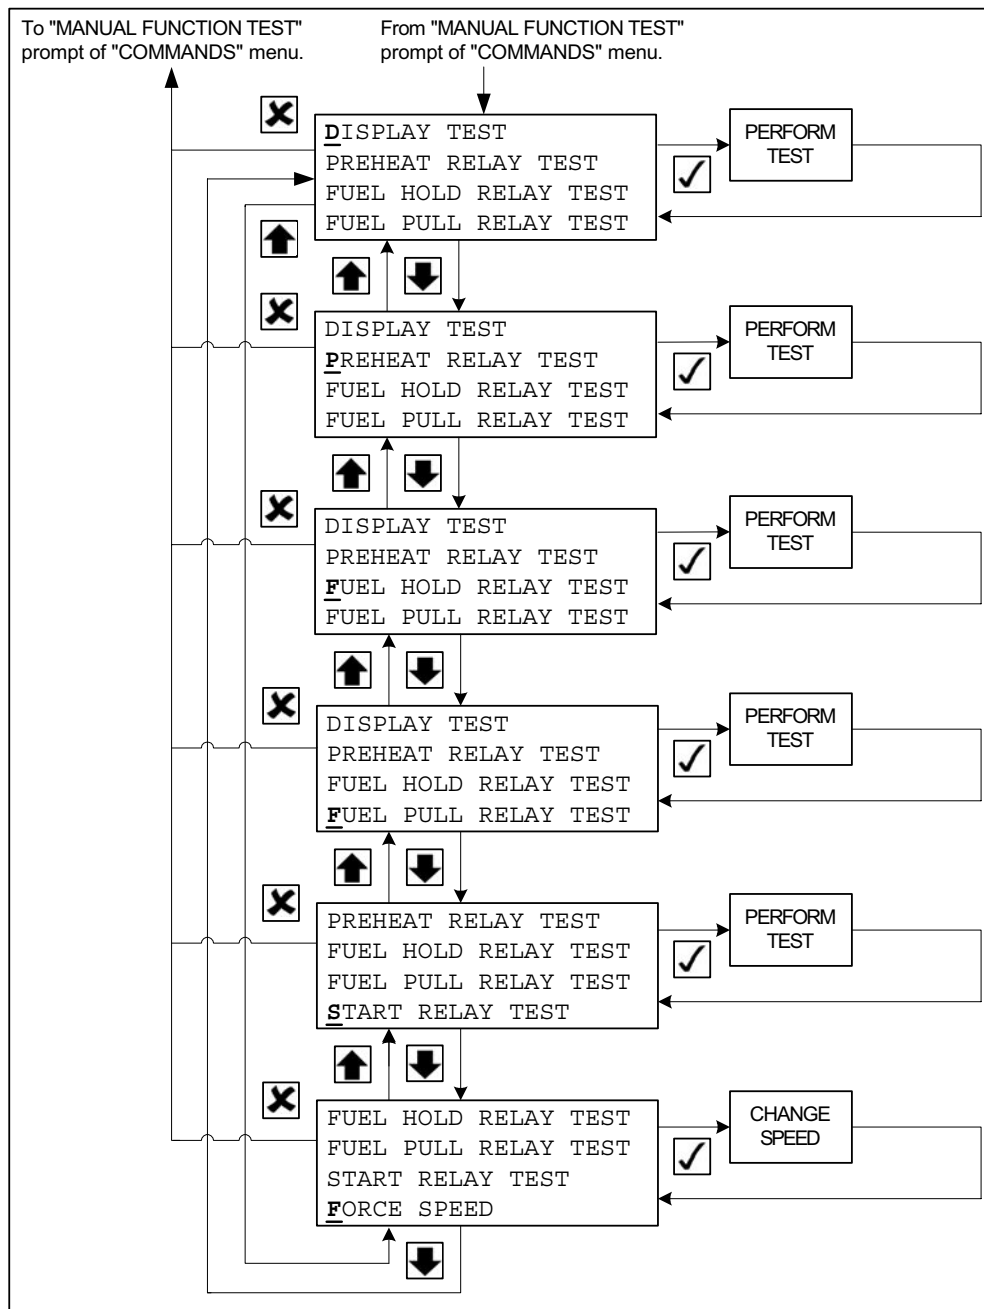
To "MANUAL FUNCTION TEST" prompt of "COMMANDS" menu.

From "MANUAL FUNCTION TEST" prompt of "COMMANDS" menu.

DISPLAY TEST
PREHEAT RELAY TEST
FUEL HOLD RELAY TEST
FUEL PULL RELAY TEST

PERFORM TEST

DISPLAY TEST
PREHEAT RELAY TEST
FUEL HOLD RELAY TEST
FUEL PULL RELAY TEST

PERFORM TEST

DISPLAY TEST
PREHEAT RELAY TEST
FUEL HOLD RELAY TEST
FUEL PULL RELAY TEST

PERFORM TEST

DISPLAY TEST
PREHEAT RELAY TEST
FUEL HOLD RELAY TEST
FUEL PULL RELAY TEST

PERFORM TEST

PREHEAT RELAY TEST
FUEL HOLD RELAY TEST
FUEL PULL RELAY TEST
START RELAY TEST

PERFORM TEST

FUEL HOLD RELAY TEST
FUEL PULL RELAY TEST
START RELAY TEST
FORCE SPEED

CHANGE SPEED